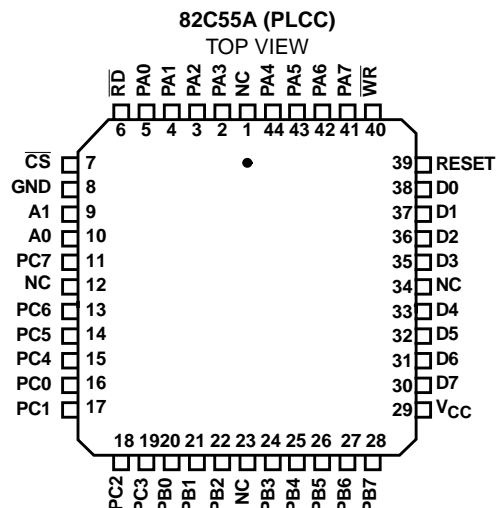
82C55A (PLCC)
TOP VIEW

$\overline{RD}$ PA0 PA1 PA2 PA3 NC PA4 PA5 PA6 PA7 $\overline{WR}$
6 5 4 3 2 1 44 43 42 41 40

$\overline{CS}$ 7
GND 8
A1 9
A0 10
PC7 11
NC 12
PC6 13
PC5 14
PC4 15
PC0 16
PC1 17

39 RESET
38 D0
37 D1
36 D2
35 D3
34 NC
33 D4
32 D5
31 D6
30 D7
29 $V_{CC}$

18 19 20 21 22 23 24 25 26 27 28
PC2 PC3 PB0 PB1 PB2 NC PB3 PB4 PB5 PB6 PB7